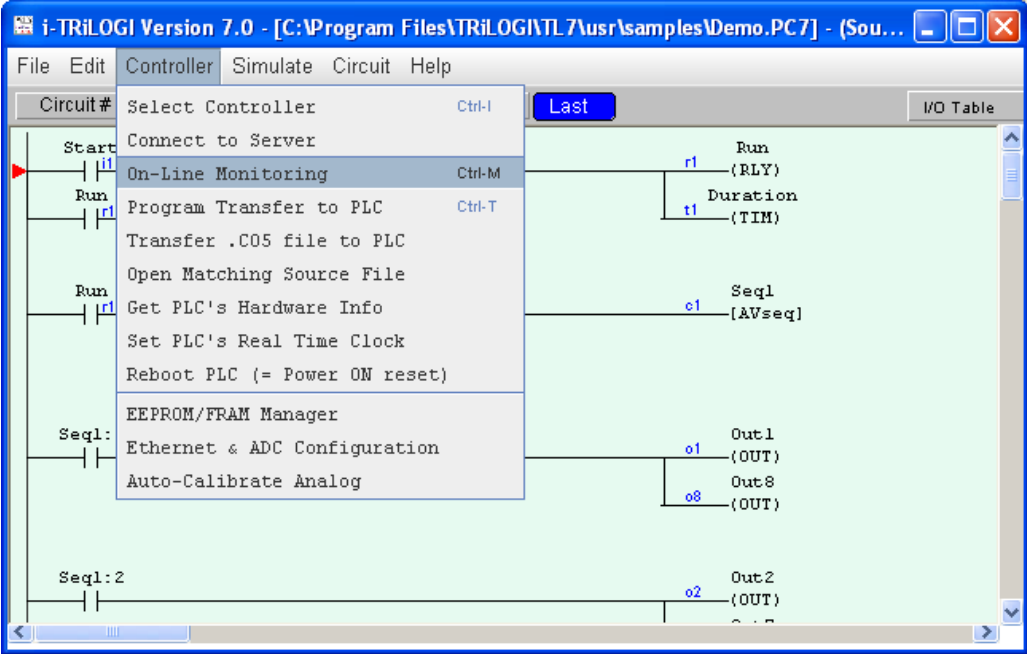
i-TRiLOGI Version 7.0 - [C:\Program Files\TRiLOGI\TL7\usr\samples\Demo.PC7] - (Sou...

File Edit Controller Simulate Circuit Help

Circuit # Last I/O Table

Select Controller Ctrl-I
Connect to Server
On-Line Monitoring Ctrl-M
Program Transfer to PLC Ctrl-T
Transfer .CO5 file to PLC
Open Matching Source File
Get PLC's Hardware Info
Set PLC's Real Time Clock
Reboot PLC (= Power ON reset)
EEPROM/FRAM Manager
Ethernet & ADC Configuration
Auto-Calibrate Analog

Start
i1
Run
r1
Run
r1
Seq1:
Seq1:2

r1 Run
(RLY)
t1 Duration
(TIM)
c1 Seq1
[AVseq]
o1 Out1
(OUT)
o8 Out8
(OUT)
o2 Out2
(OUT)